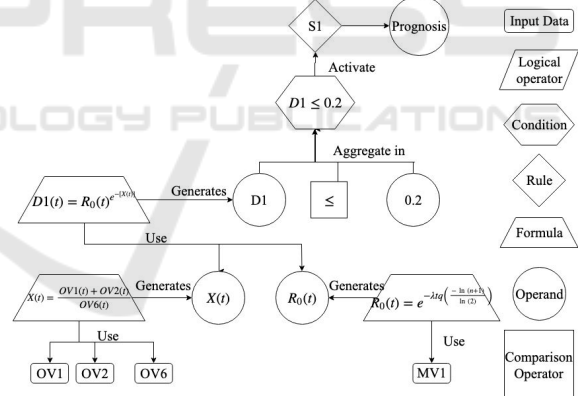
S1
Prognosis
Activate
$D1 \leq 0.2$
Aggregate in
$D1(t) = R_0(t)^{e^{-|X(t)|}}$
Generates
D1
$\leq$
0.2
Use
$X(t) = \frac{OV1(t) + OV2(t)}{OV6(t)}$
Generates
$X(t)$
$R_0(t)$
Generates
$R_0(t) = e^{-\lambda tq\left(\frac{-\ln(n+1)}{\ln(2)}\right)}$
Use
Use
OV1
OV2
OV6
MV1
Input Data
Logical operator
Condition
Rule
Formula
Operand
Comparison Operator